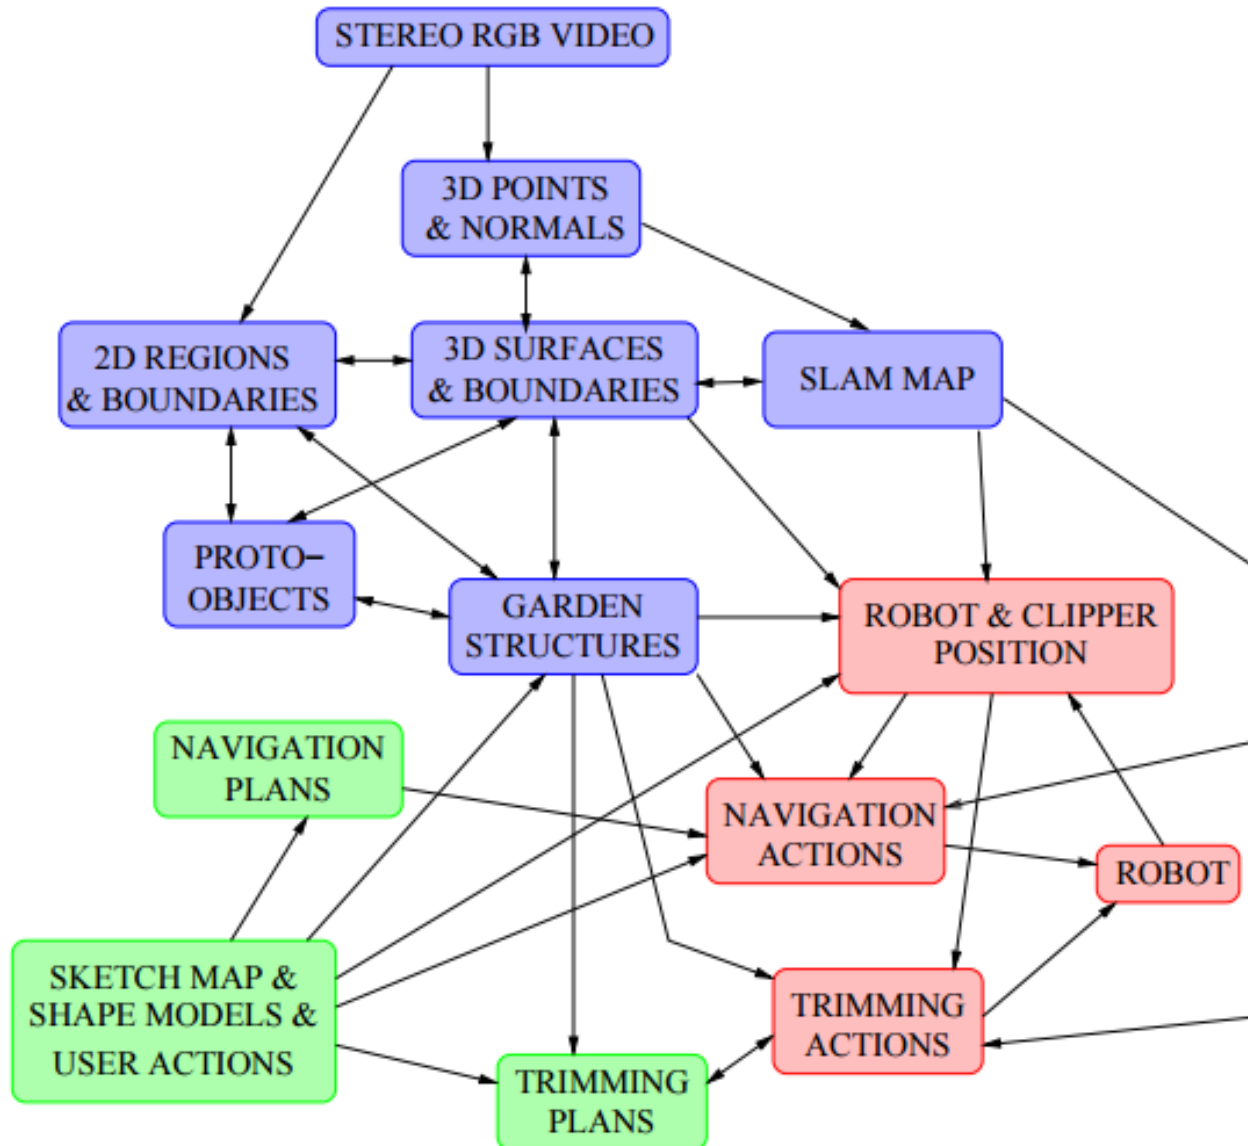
STEREO RGB VIDEO

3D POINTS & NORMALS

2D REGIONS & BOUNDARIES

3D SURFACES & BOUNDARIES

SLAM MAP

PROTO-OBJECTS

GARDEN STRUCTURES

ROBOT & CLIPPER POSITION

NAVIGATION PLANS

NAVIGATION ACTIONS

ROBOT

SKETCH MAP & SHAPE MODELS & USER ACTIONS

TRIMMING ACTIONS

TRIMMING PLANS